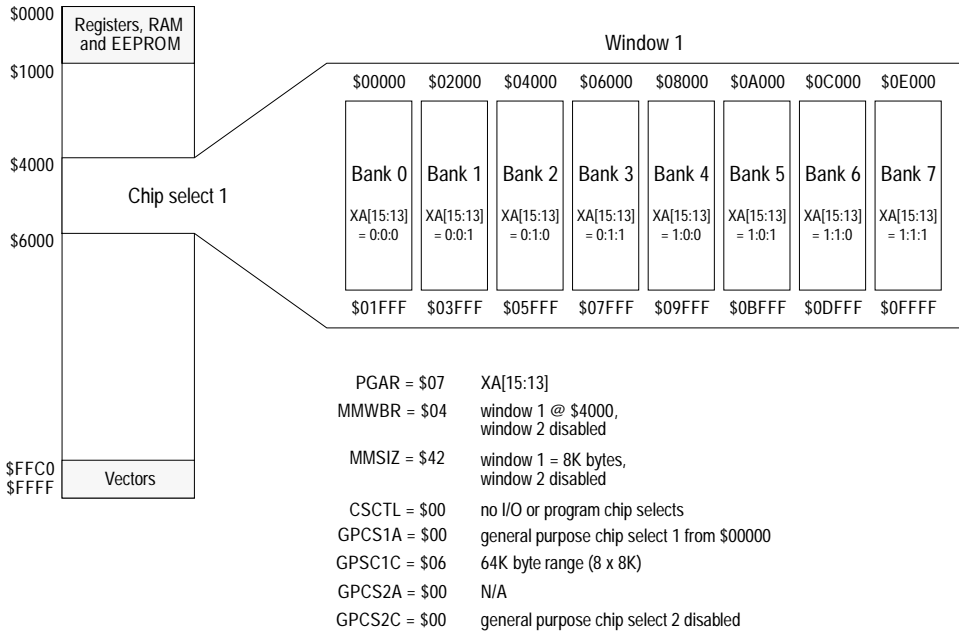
$0000
Registers, RAM and EEPROM
$1000
$4000
Chip select 1
$6000
$FFC0
$FFFF
Vectors

Window 1

| $00000 | $02000 | $04000 | $06000 | $08000 | $0A000 | $0C000 | $0E000 |
|---|---|---|---|---|---|---|---|
| Bank 0 | Bank 1 | Bank 2 | Bank 3 | Bank 4 | Bank 5 | Bank 6 | Bank 7 |
| XA[15:13] = 0:0:0 | XA[15:13] = 0:0:1 | XA[15:13] = 0:1:0 | XA[15:13] = 0:1:1 | XA[15:13] = 1:0:0 | XA[15:13] = 1:0:1 | XA[15:13] = 1:1:0 | XA[15:13] = 1:1:1 |
| $01FFF | $03FFF | $05FFF | $07FFF | $09FFF | $0BFFF | $0DFFF | $0FFFF |

PGAR = $07 XA[15:13]
MMWBR = $04 window 1 @ $4000, window 2 disabled
MMSIZ = $42 window 1 = 8K bytes, window 2 disabled
CSCTL = $00 no I/O or program chip selects
GPCS1A = $00 general purpose chip select 1 from $00000
GPSC1C = $06 64K byte range (8 x 8K)
GPCS2A = $00 N/A
GPCS2C = $00 general purpose chip select 2 disabled